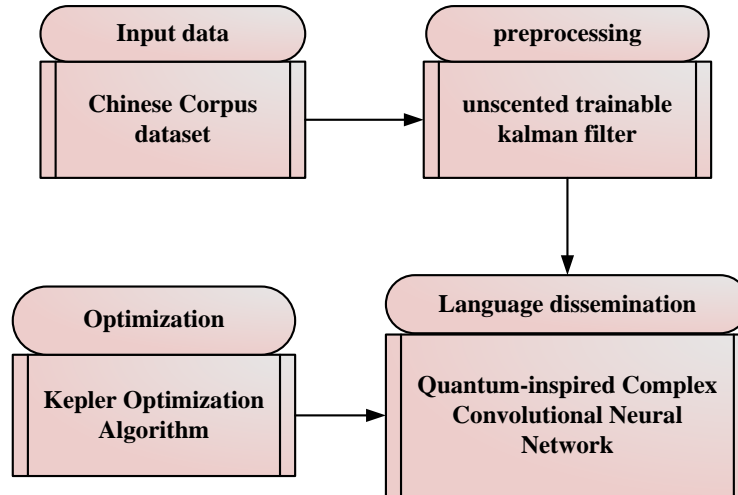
Input data

Chinese Corpus dataset

preprocessing

unscented trainable kalman filter

Optimization

Kepler Optimization Algorithm

Language dissemination

Quantum-inspired Complex Convolutional Neural Network